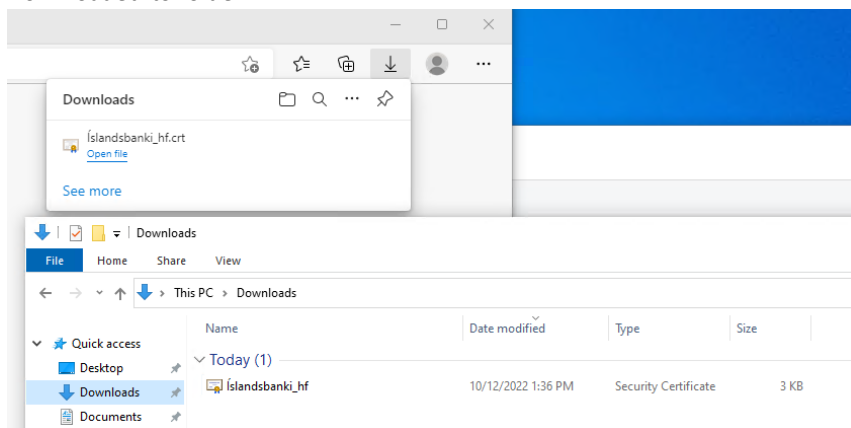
Downloads

Íslandsbanki_hf.crt
Open file

See more

Downloads

File Home Share View

This PC > Downloads

Quick access
Desktop
Downloads
Documents

| Name | Date modified | Type | Size |
|---|---|---|---|
| Today (1) | | | |
| Íslandsbanki_hf | 10/12/2022 1:36 PM | Security Certificate | 3 KB |